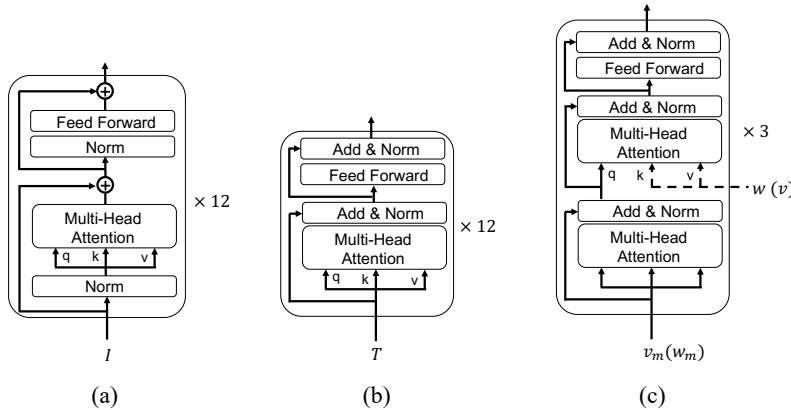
Feed Forward

Norm

Multi-Head Attention

q k v

Norm

× 12

$I$

(a)

Add & Norm

Feed Forward

Add & Norm

Multi-Head Attention

q k v

× 12

$T$

(b)

Add & Norm

Feed Forward

Add & Norm

Multi-Head Attention

q k v

× 3

$w\ (v)$

Add & Norm

Multi-Head Attention

$v_m(w_m)$

(c)